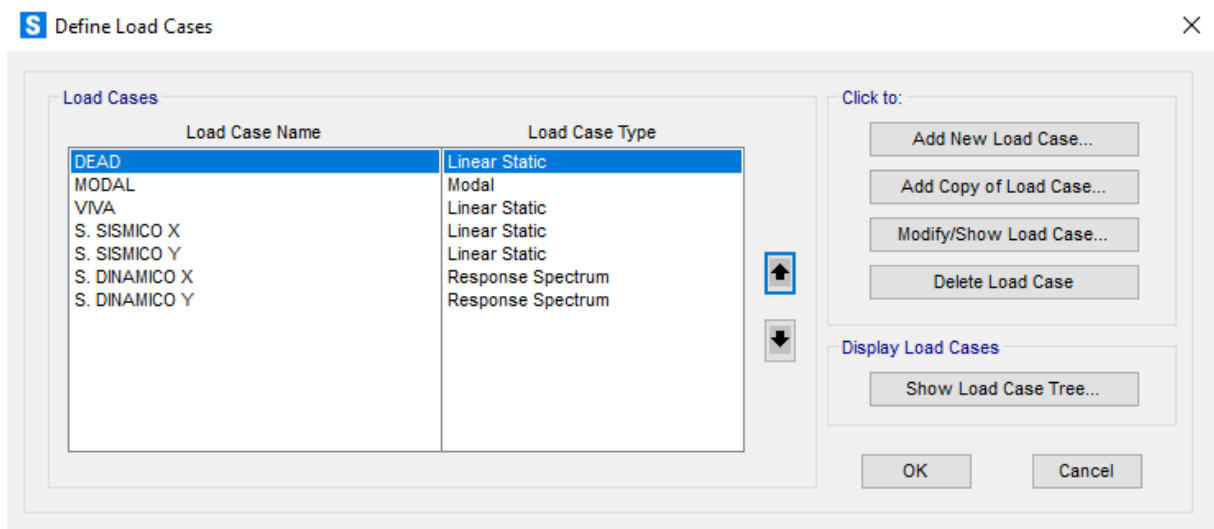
S Define Load Cases

×

Load Cases

| Load Case Name | Load Case Type |
|---|---|
| DEAD | Linear Static |
| MODAL | Modal |
| VIVA | Linear Static |
| S. SISMICO X | Linear Static |
| S. SISMICO Y | Linear Static |
| S. DINAMICO X | Response Spectrum |
| S. DINAMICO Y | Response Spectrum |

Click to:

Add New Load Case...

Add Copy of Load Case...

Modify/Show Load Case...

Delete Load Case

Display Load Cases

Show Load Case Tree...

OK

Cancel